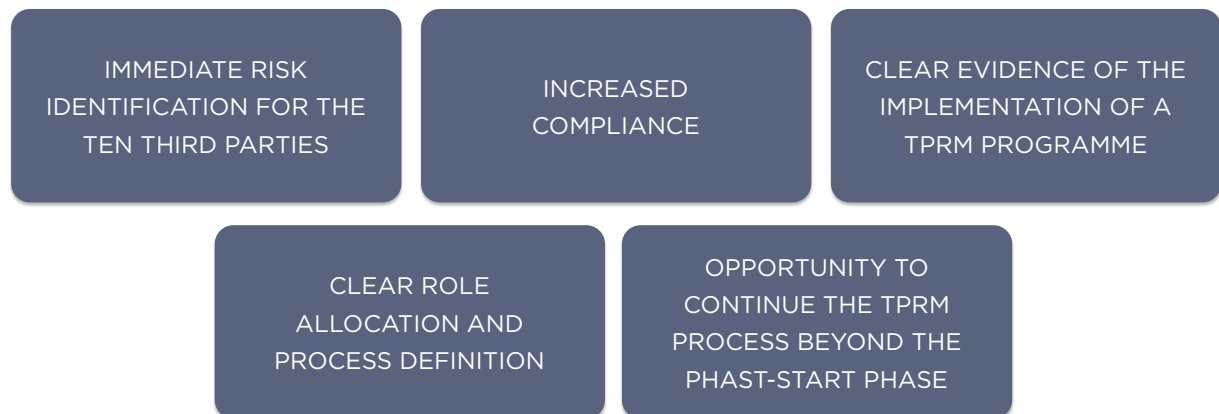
IMMEDIATE RISK IDENTIFICATION FOR THE TEN THIRD PARTIES

INCREASED COMPLIANCE

CLEAR EVIDENCE OF THE IMPLEMENTATION OF A TPRM PROGRAMME

CLEAR ROLE ALLOCATION AND PROCESS DEFINITION

OPPORTUNITY TO CONTINUE THE TPRM PROCESS BEYOND THE PHAST-START PHASE